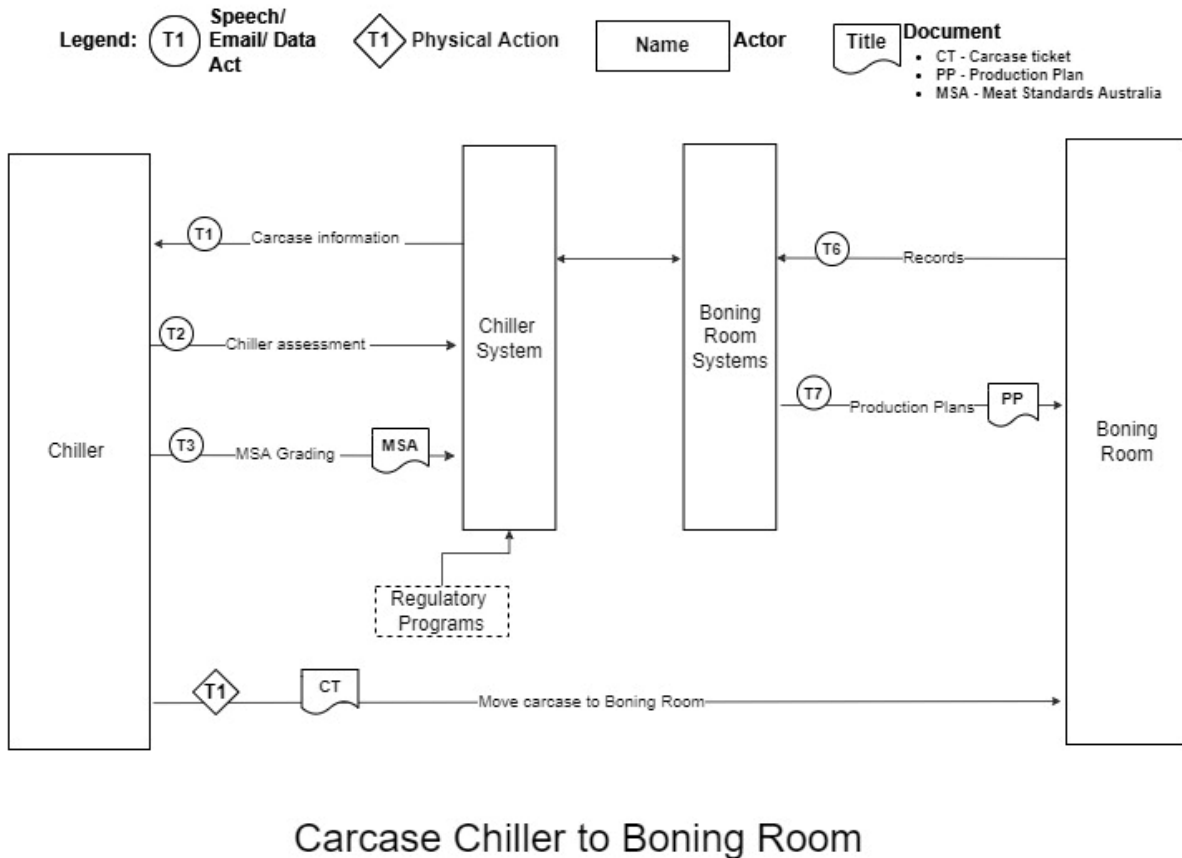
Legend: T1 Speech/ Email/ Data Act

T1 Physical Action

Name Actor

Title Document
- CT - Carcase ticket
- PP - Production Plan
- MSA - Meat Standards Australia

Chiller

T1 Carcase information

T2 Chiller assessment

T3 MSA Grading MSA

Chiller System

Regulatory Programs

Boning Room Systems

T6 Records

T7 Production Plans PP

Boning Room

T1 CT Move carcase to Boning Room

Carcase Chiller to Boning Room